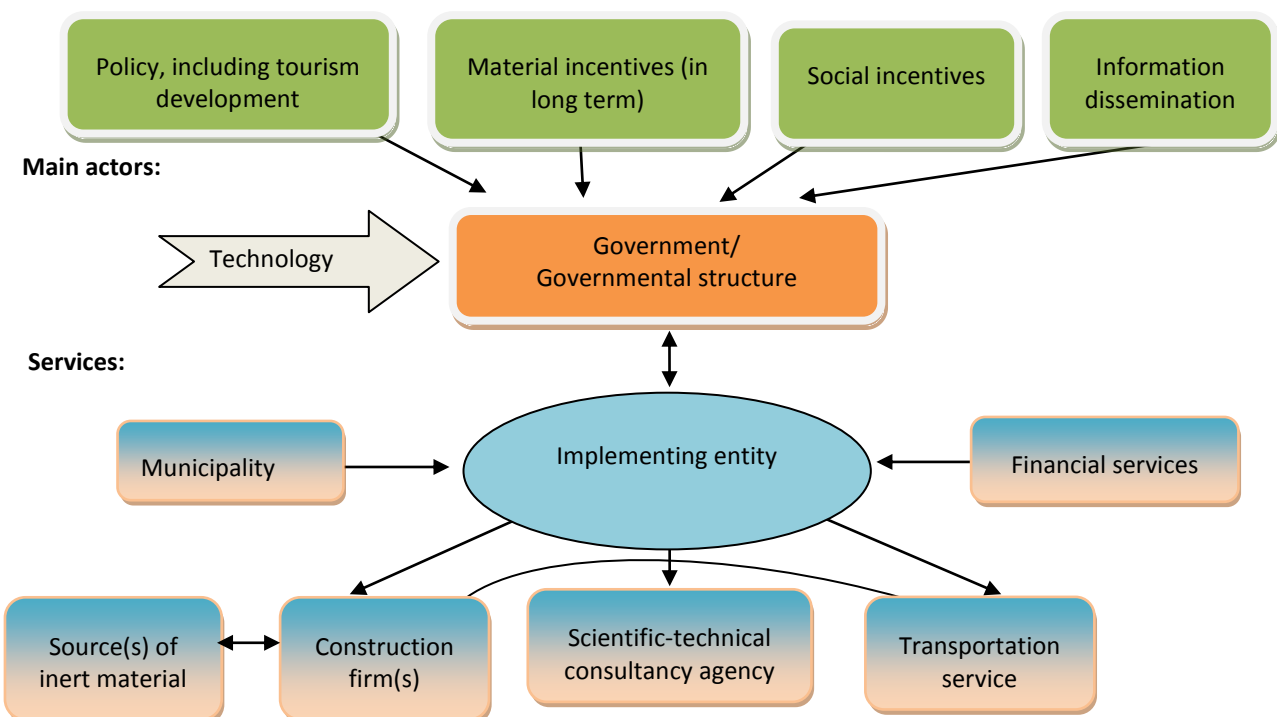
Policy, including tourism development

Material incentives (in long term)

Social incentives

Information dissemination

Main actors:

Technology

Government/ Governmental structure

Services:

Municipality

Implementing entity

Financial services

Source(s) of inert material

Construction firm(s)

Scientific-technical consultancy agency

Transportation service